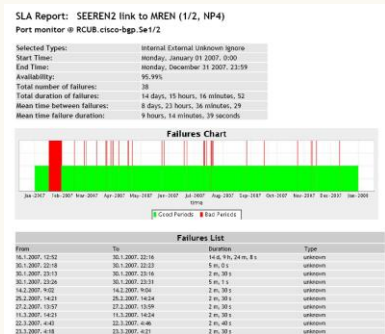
SLA Report: SEEREN2 link to MREN (1/2, NP4)

Port monitor @ RCUB.cisco-bgp.Se1/2

| | |
|---|---|
| Selected Types: | Internal External Unknown Ignore |
| Start Time: | Monday, January 01 2007, 0:00 |
| End Time: | Monday, December 31 2007, 23:59 |
| Availability: | 95.99% |
| Total number of failures: | 38 |
| Total duration of failures: | 14 days, 15 hours, 16 minutes, 52 |
| Mean time between failures: | 8 days, 23 hours, 36 minutes, 29 |
| Mean time failure duration: | 9 hours, 14 minutes, 39 seconds |

Failures Chart

Jan-2007 Feb-2007 Mar-2007 Apr-2007 May-2007 Jun-2007 Jul-2007 Aug-2007 Sep-2007 Oct-2007 Nov-2007 Dec-2007 Jan-2008

time

Good Periods Bad Periods

Failures List

| From | To | Duration | Type |
|---|---|---|---|
| 16.1.2007. 12:52 | 30.1.2007. 22:16 | 14 d, 9 h, 24 m, 8 s | unknown |
| 30.1.2007. 22:18 | 30.1.2007. 22:23 | 5 m, 0 s | unknown |
| 30.1.2007. 23:13 | 30.1.2007. 23:16 | 2 m, 30 s | unknown |
| 30.1.2007. 23:26 | 30.1.2007. 23:28 | 5 m, 1 s | unknown |
| 14.2.2007. 9:02 | 14.2.2007. 9:04 | 2 m, 30 s | unknown |
| 25.2.2007. 14:21 | 25.2.2007. 14:24 | 2 m, 31 s | unknown |
| 27.2.2007. 13:57 | 27.2.2007. 13:59 | 2 m, 30 s | unknown |
| 11.3.2007. 14:21 | 11.3.2007. 14:24 | 2 m, 30 s | unknown |
| 22.3.2007. 4:43 | 22.3.2007. 4:46 | 2 m, 40 s | unknown |
| 23.3.2007. 4:18 | 23.3.2007. 4:21 | 2 m, 30 s | unknown |